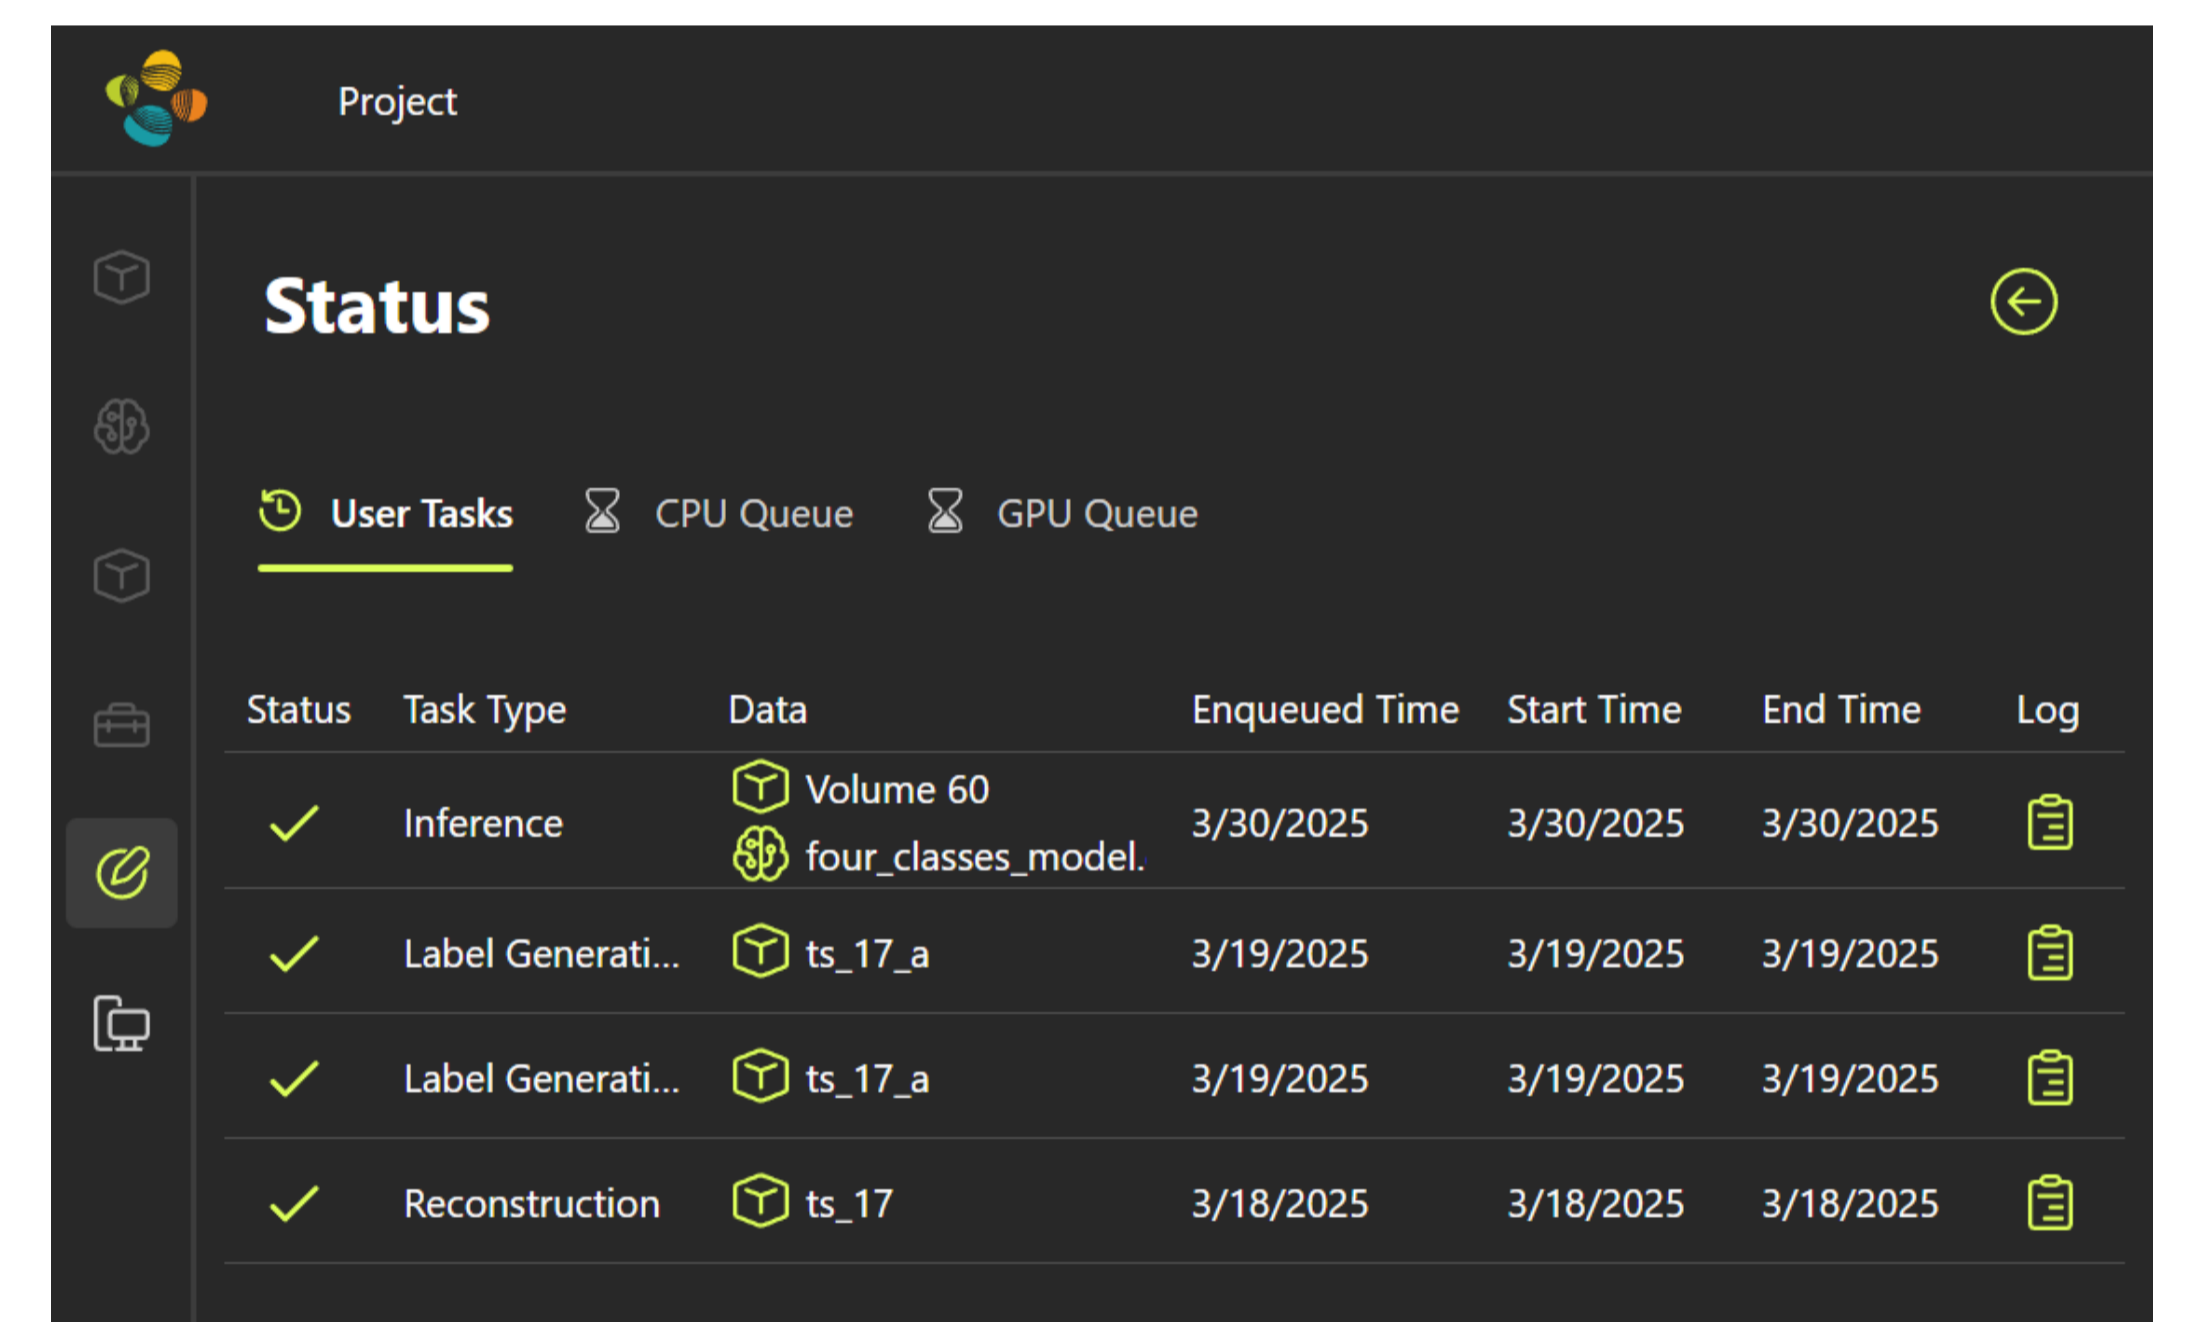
Project

Status

User Tasks CPU Queue GPU Queue

| Status | Task Type | Data | Enqueued Time | Start Time | End Time | Log |
|---|---|---|---|---|---|---|
| ✓ | Inference | Volume 60 four_classes_model. | 3/30/2025 | 3/30/2025 | 3/30/2025 | |
| ✓ | Label Generati... | ts_17_a | 3/19/2025 | 3/19/2025 | 3/19/2025 | |
| ✓ | Label Generati... | ts_17_a | 3/19/2025 | 3/19/2025 | 3/19/2025 | |
| ✓ | Reconstruction | ts_17 | 3/18/2025 | 3/18/2025 | 3/18/2025 | |